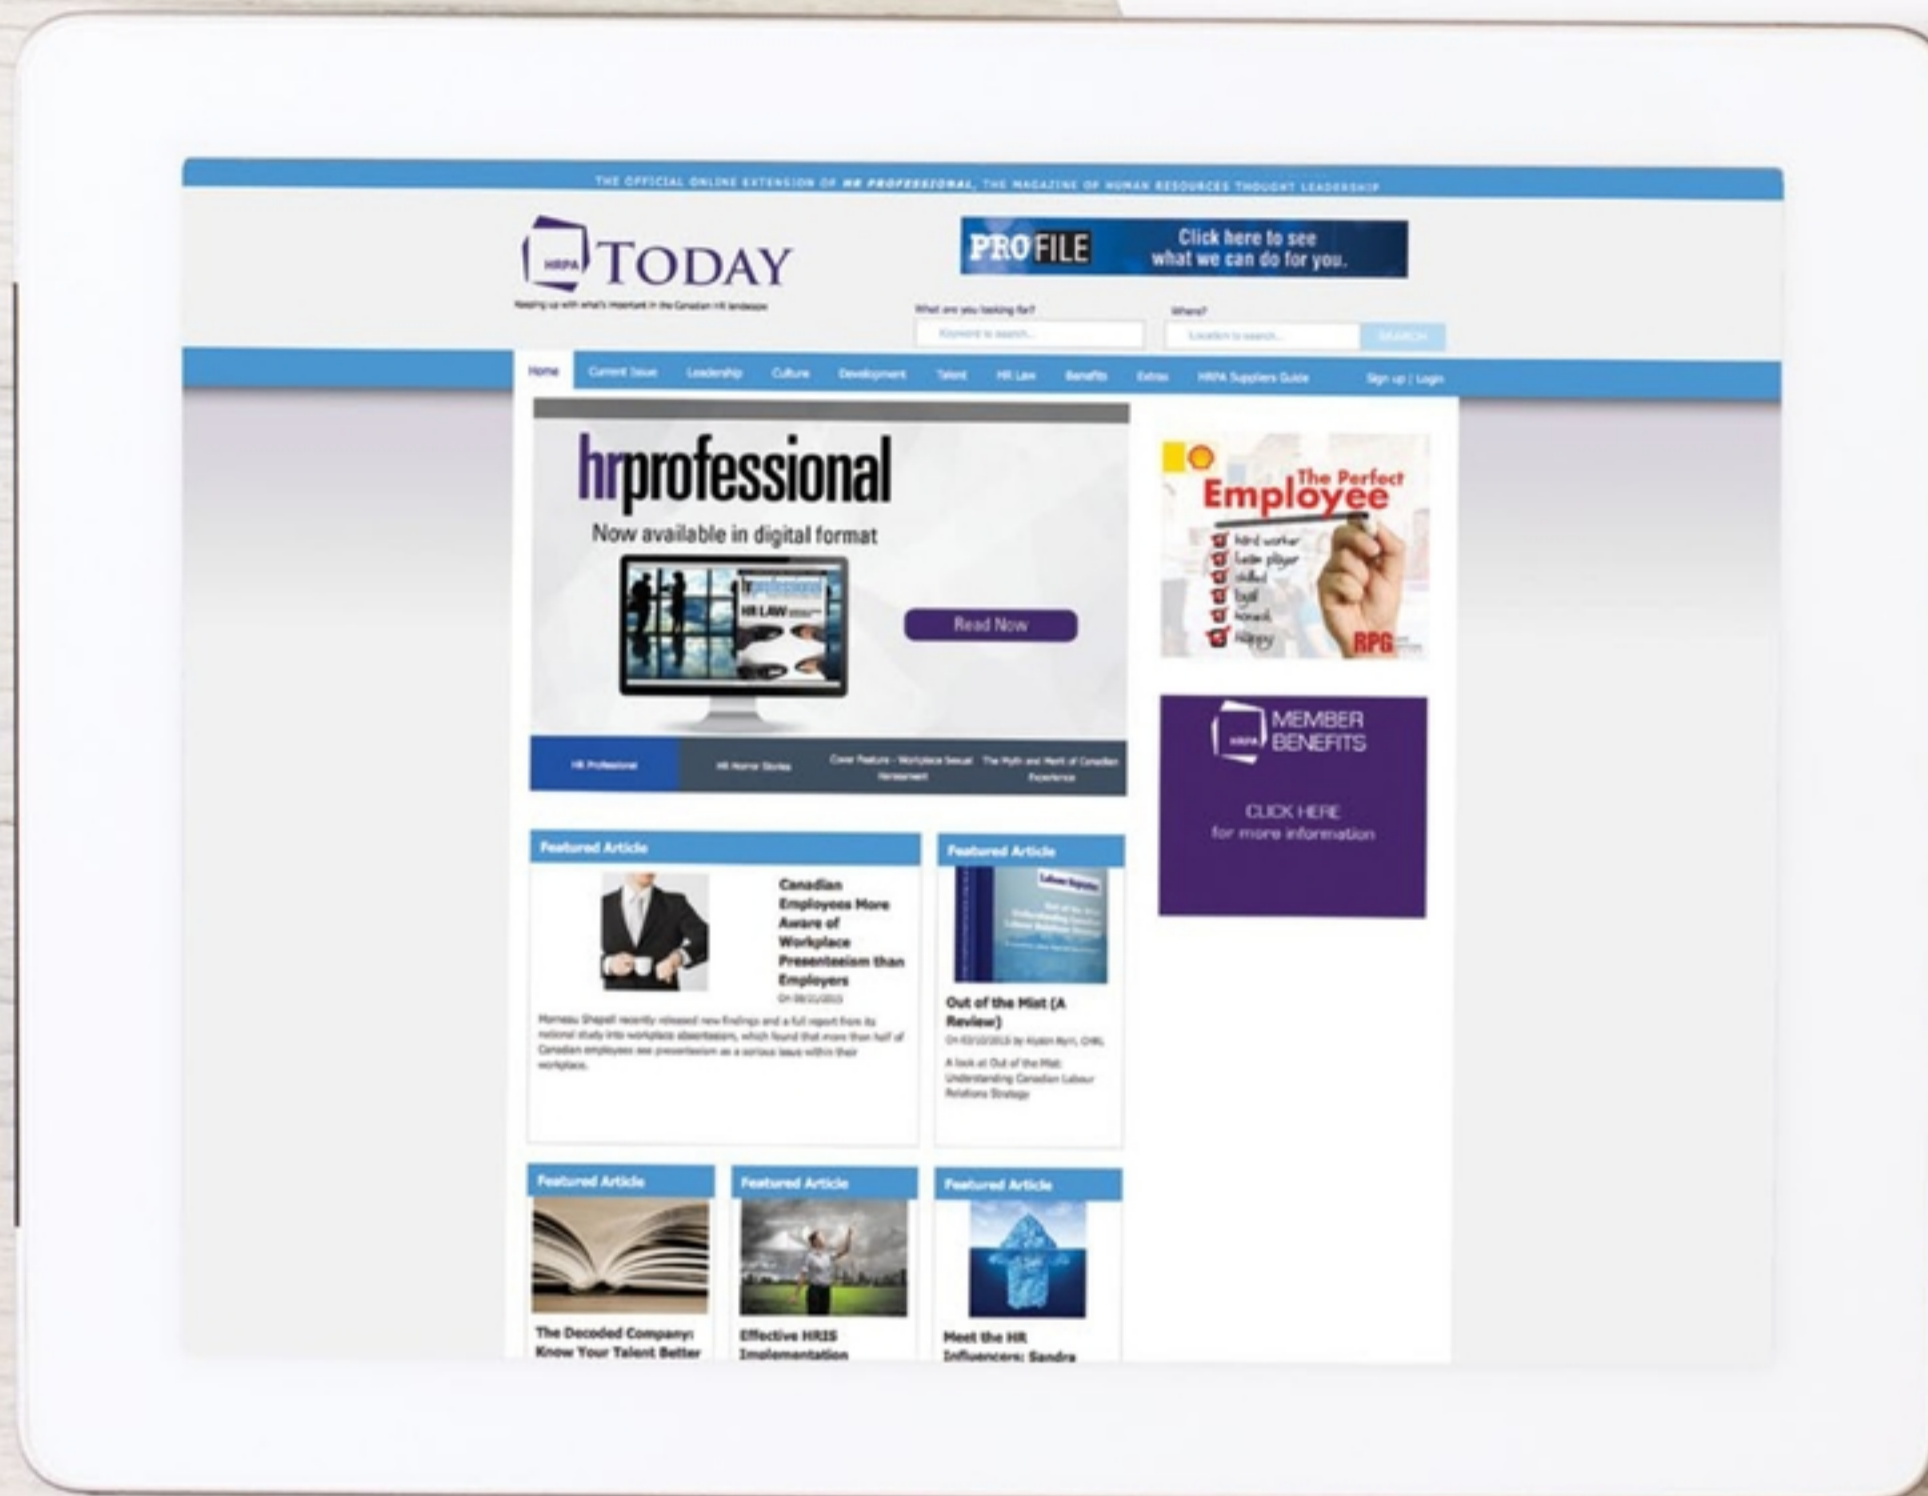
THE OFFICIAL ONLINE EXTENSION OF HR PROFESSIONAL, THE MAGAZINE OF HUMAN RESOURCES THOUGHT LEADERSHIP

HRPA TODAY

Keeping up with what's important in the Canadian HR landscape

PROFILE Click here to see what we can do for you.

What are you looking for?

Keyword to search...

Where?

Location to search...

SEARCH

Home Current Issue Leadership Culture Development Talent HR Law Benefits Extras HRPA Suppliers Guide Sign up | Login

hrprofessional

Now available in digital format

Read Now

HR Professional HR Horror Stories Cover Feature - Workplace Sexual Harassment The Myth and Merit of Canadian Experience

The Perfect Employee

hard worker
team player
skilled
loyal
honest
happy

RPG

HRPA MEMBER BENEFITS

CLICK HERE for more information

Featured Article

Canadian Employees More Aware of Workplace Presenteeism than Employers

On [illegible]

Morneau Shepell recently released new findings and a full report from its national study into workplace absenteeism, which found that more than half of Canadian employees see presenteeism as a serious issue within their workplace.

Featured Article

Out of the Mist (A Review)

On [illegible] by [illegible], CHRL

A look at Out of the Mist: Understanding Canadian Labour Relations Strategy

Featured Article

The Decoded Company: Know Your Talent Better

Featured Article

Effective HRIS Implementation

Featured Article

Meet the HR Influencers: Sandra